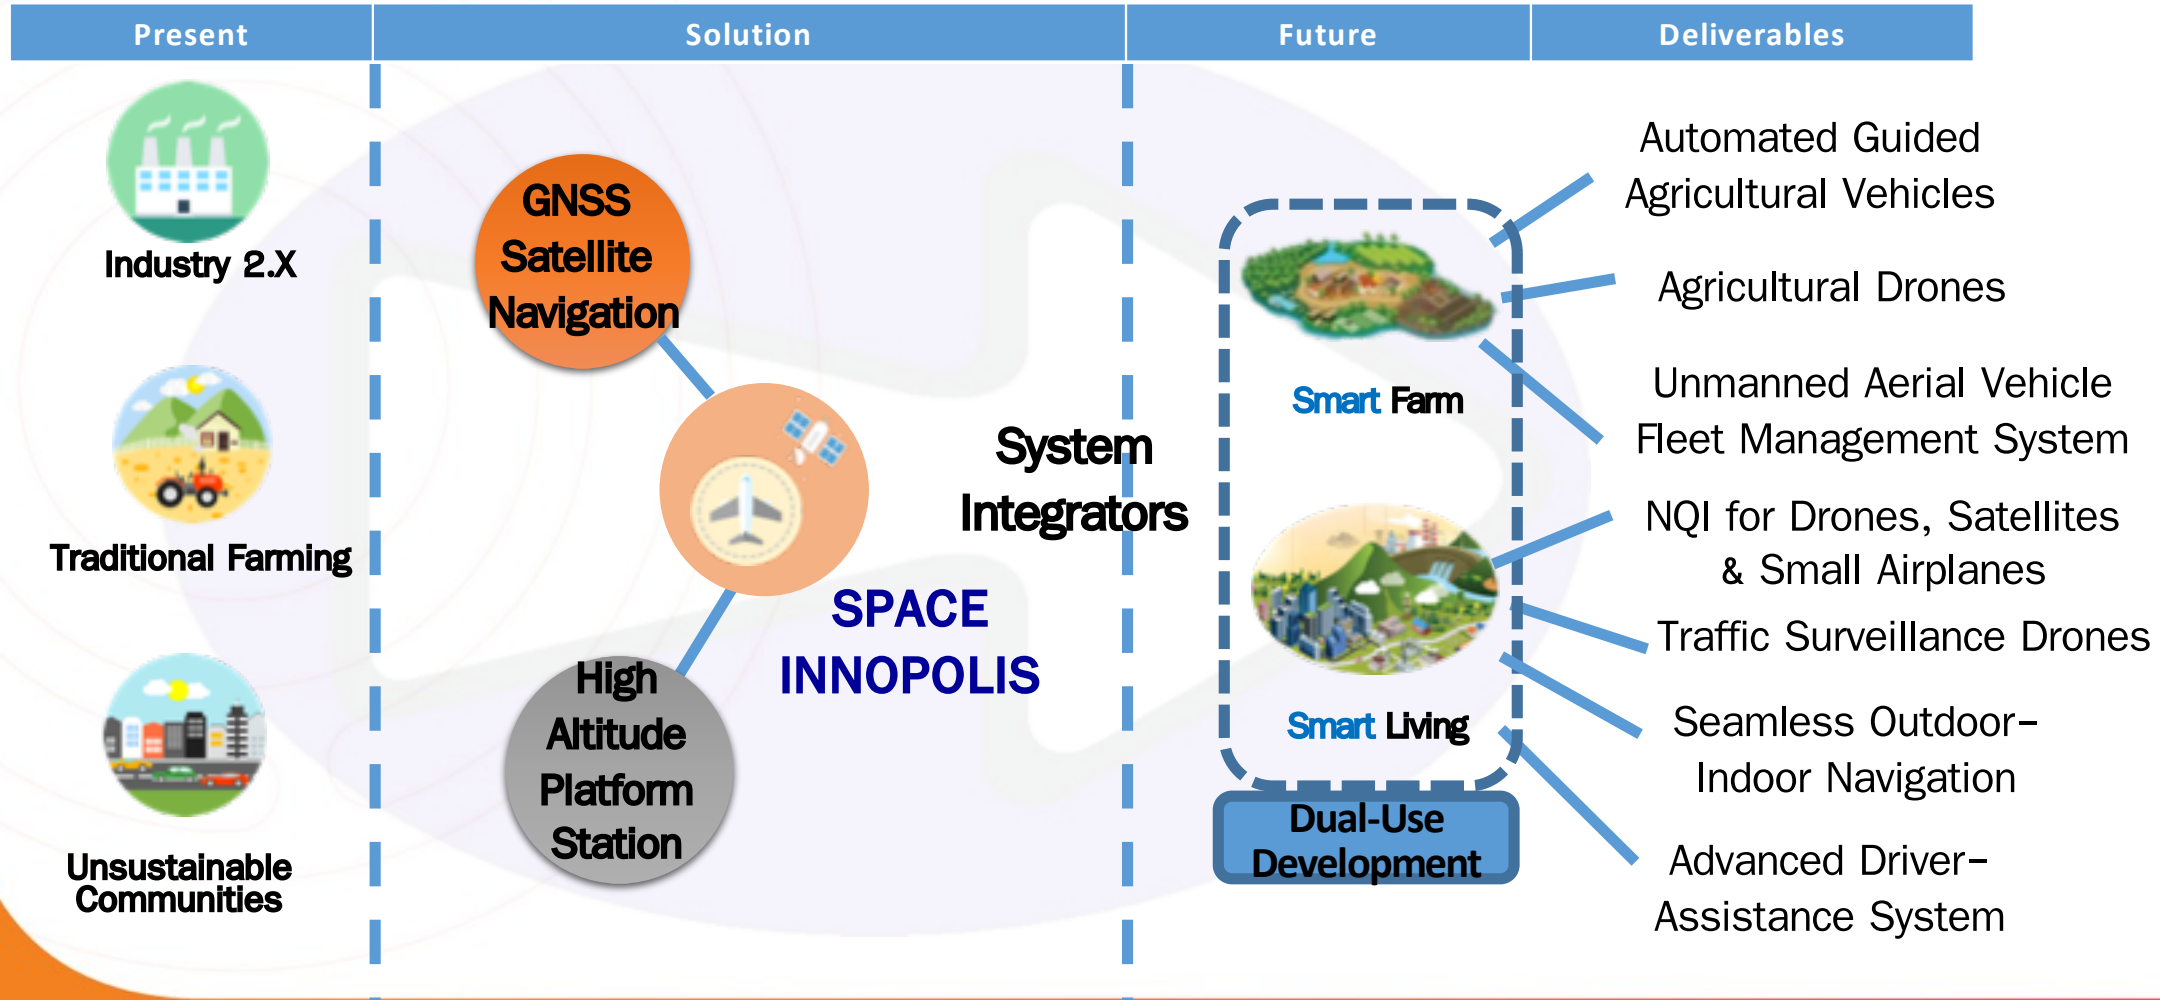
| Present | Solution | Future | Deliverables |
|---|---|---|---|

Industry 2.X

Traditional Farming

Unsustainable Communities

GNSS Satellite Navigation

High Altitude Platform Station

SPACE INNOPOLIS

System Integrators

Smart Farm

Smart Living

Dual-Use Development

Automated Guided Agricultural Vehicles

Agricultural Drones

Unmanned Aerial Vehicle Fleet Management System

NQI for Drones, Satellites & Small Airplanes

Traffic Surveillance Drones

Seamless Outdoor-Indoor Navigation

Advanced Driver-Assistance System